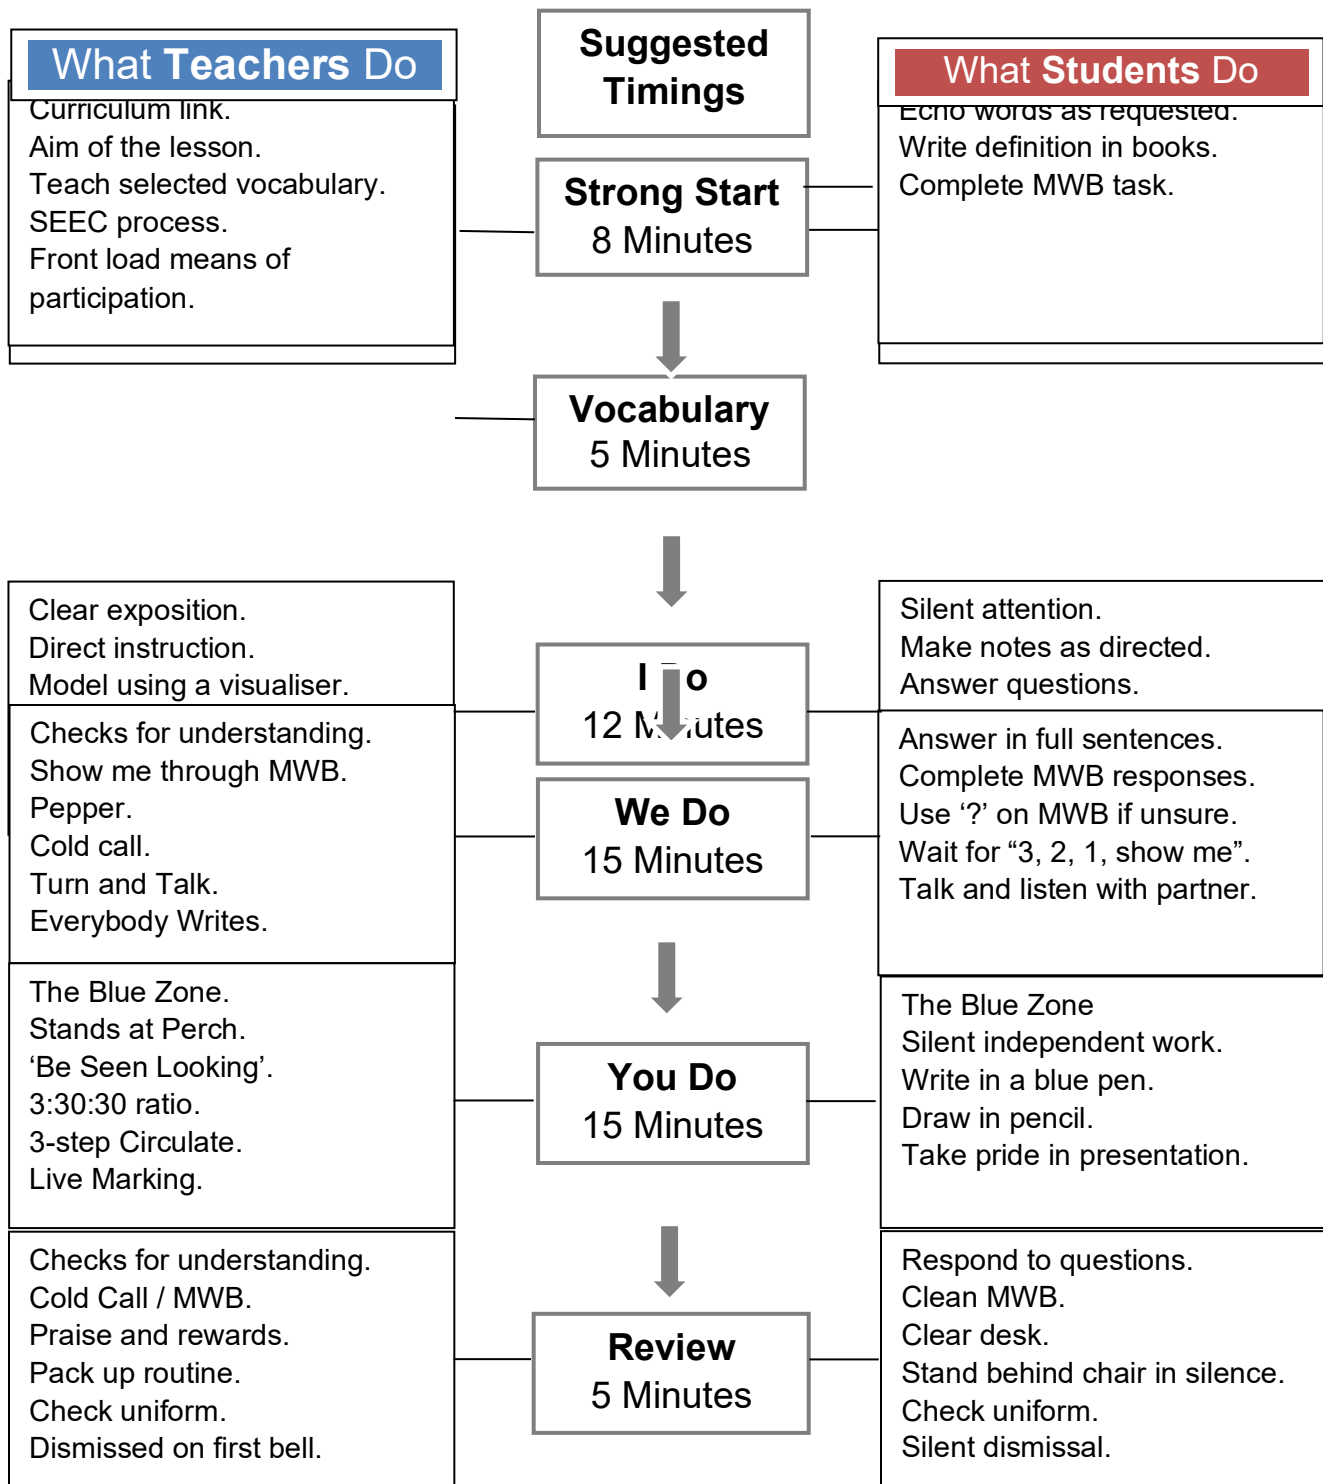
What Teachers Do

Curriculum link.
Aim of the lesson.
Teach selected vocabulary.
SEEC process.
Front load means of participation.

Suggested Timings

Strong Start
8 Minutes

Vocabulary
5 Minutes

I Do
12 Minutes

We Do
15 Minutes

You Do
15 Minutes

Review
5 Minutes

What Students Do

Echo words as requested.
Write definition in books.
Complete MWB task.

Clear exposition.
Direct instruction.
Model using a visualiser.

Checks for understanding.
Show me through MWB.
Pepper.
Cold call.
Turn and Talk.
Everybody Writes.

The Blue Zone.
Stands at Perch.
'Be Seen Looking'.
3:30:30 ratio.
3-step Circulate.
Live Marking.

Checks for understanding.
Cold Call / MWB.
Praise and rewards.
Pack up routine.
Check uniform.
Dismissed on first bell.

Silent attention.
Make notes as directed.
Answer questions.

Answer in full sentences.
Complete MWB responses.
Use '?' on MWB if unsure.
Wait for "3, 2, 1, show me".
Talk and listen with partner.

The Blue Zone
Silent independent work.
Write in a blue pen.
Draw in pencil.
Take pride in presentation.

Respond to questions.
Clean MWB.
Clear desk.
Stand behind chair in silence.
Check uniform.
Silent dismissal.